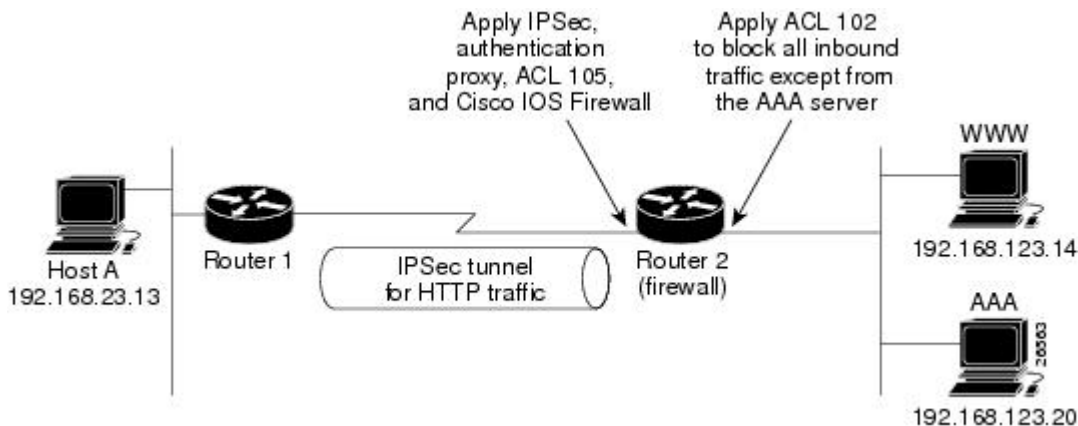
Apply IPSec, authentication proxy, ACL 105, and Cisco IOS Firewall

Apply ACL 102 to block all inbound traffic except from the AAA server

WWW

Host A
192.168.23.13

Router 1

IPSec tunnel for HTTP traffic

Router 2
(firewall)

192.168.123.14

AAA

26563

192.168.123.20